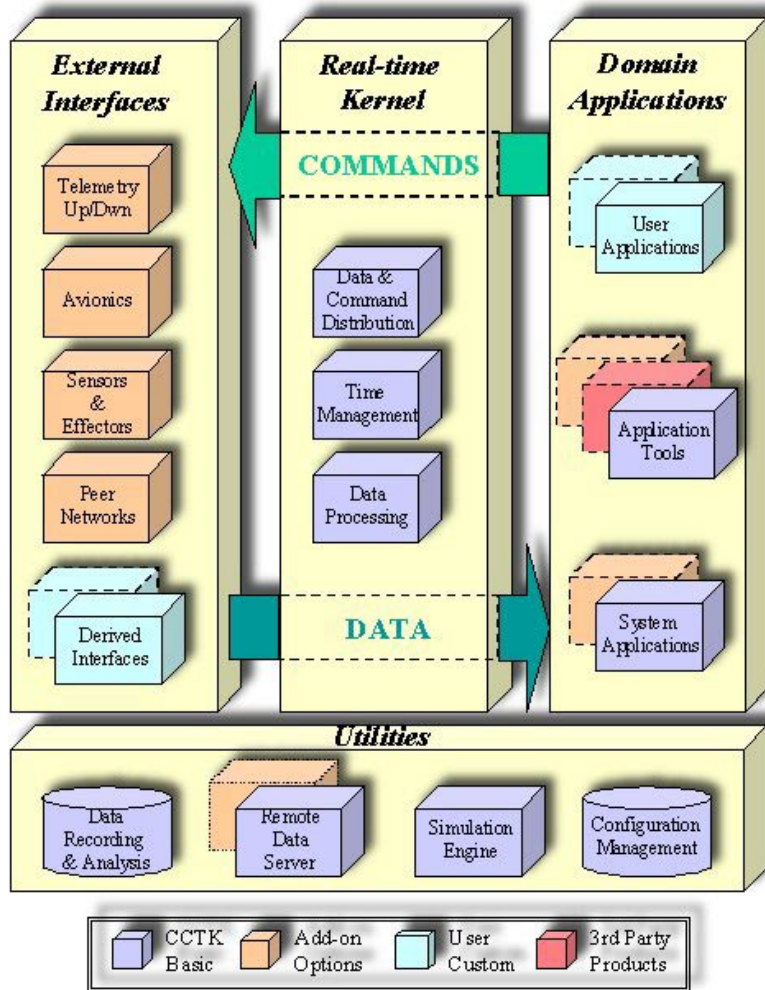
External Interfaces

Telemetry Up/Dwn

Avionics

Sensors & Effectors

Peer Networks

Derived Interfaces

Real-time Kernel

COMMANDS

Data & Command Distribution

Time Management

Data Processing

DATA

Domain Applications

User Applications

Application Tools

System Applications

Utilities

Data Recording & Analysis

Remote Data Server

Simulation Engine

Configuration Management

CCTK Basic

Add-on Options

User Custom

3rd Party Products